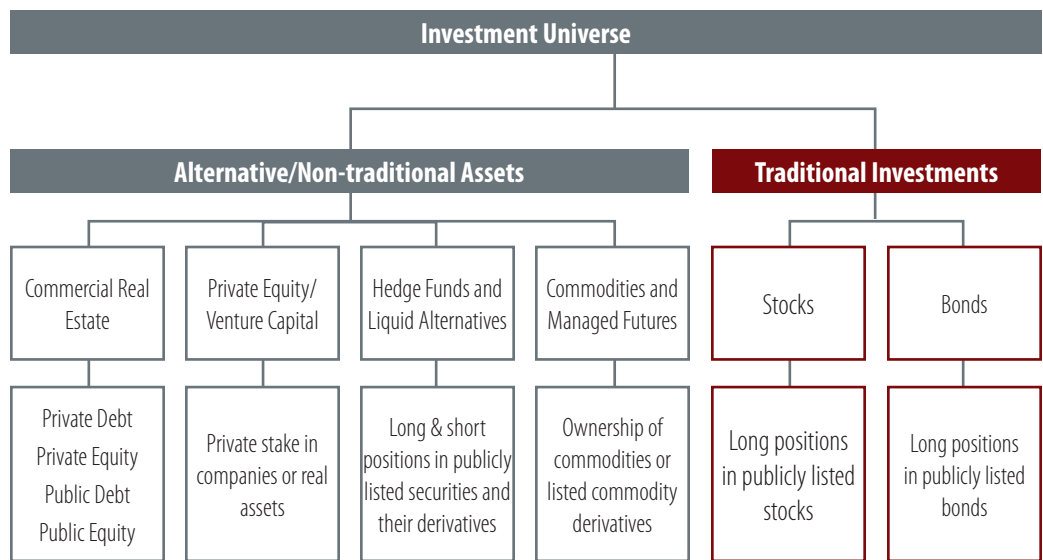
Investment Universe

Alternative/Non-traditional Assets

Traditional Investments

Commercial Real Estate

Private Equity/ Venture Capital

Hedge Funds and Liquid Alternatives

Commodities and Managed Futures

Stocks

Bonds

Private Debt
Private Equity
Public Debt
Public Equity

Private stake in companies or real assets

Long & short positions in publicly listed securities and their derivatives

Ownership of commodities or listed commodity derivatives

Long positions in publicly listed stocks

Long positions in publicly listed bonds